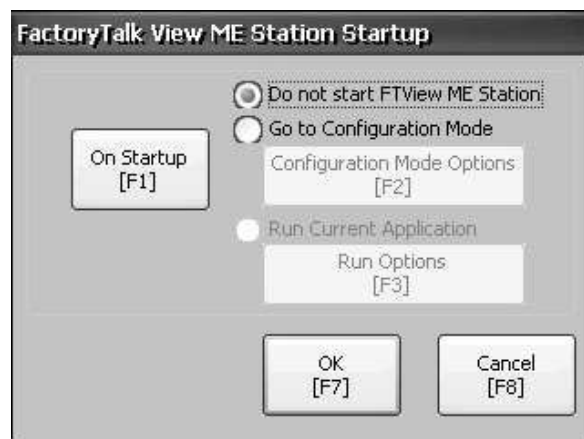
FactoryTalk View ME Station Startup

On Startup
[F1]

Do not start FTView ME Station

Go to Configuration Mode

Configuration Mode Options
[F2]

Run Current Application

Run Options
[F3]

OK
[F7]

Cancel
[F8]